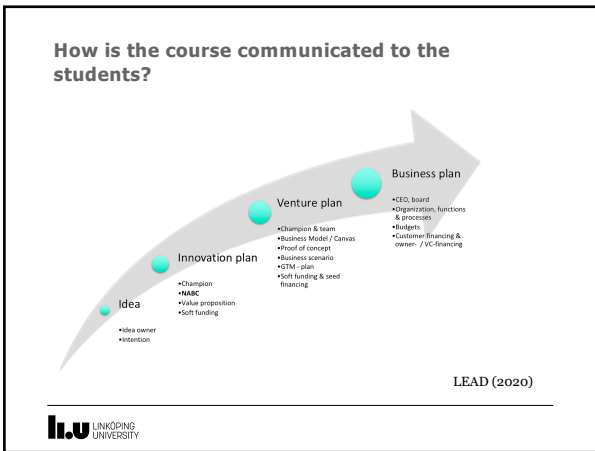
How is the course communicated to the students?

Idea
•Idea owner
•Intention

Innovation plan
•Champion
•NABC
•Value proposition
•Soft funding

Venture plan
•Champion & team
•Business Model / Canvas
•Proof of concept
•Business scenario
•GTM - plan
•Soft funding & seed financing

Business plan
•CEO, board
•Organization, functions & processes
•Budgets
•Customer financing & owner- / VC-financing

LEAD (2020)

LINKÖPING UNIVERSITY